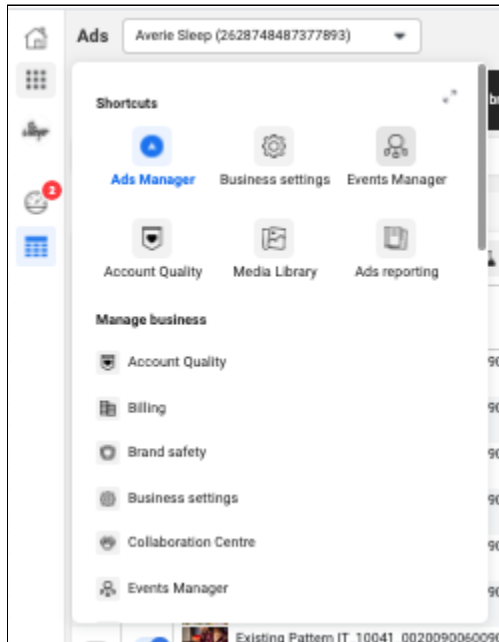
Ads Averie Sleep (2628748487377893)

2

Shortcuts

Ads Manager
Business settings
Events Manager

Account Quality
Media Library
Ads reporting

Manage business

Account Quality
Billing
Brand safety
Business settings
Collaboration Centre
Events Manager

Existing Pattern IT_10041_0020090060090